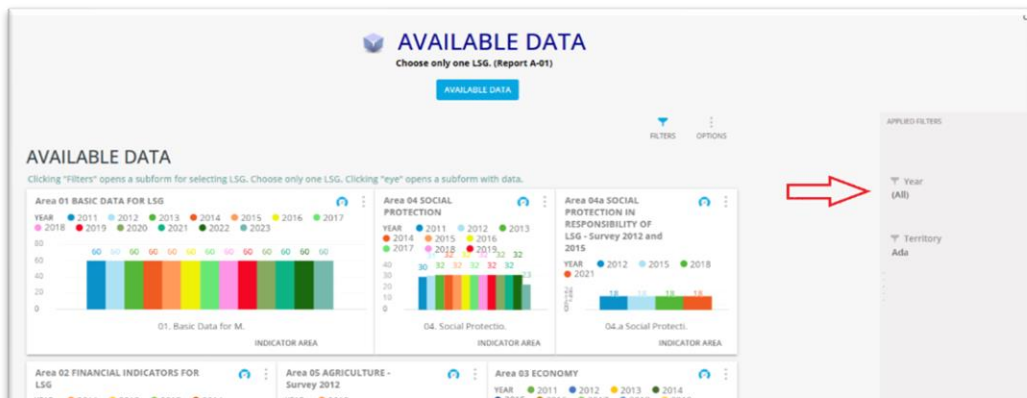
AVAILABLE DATA
Choose only one LSG. (Report A-01)

AVAILABLE DATA

FILTERS OPTIONS

AVAILABLE DATA

Clicking "Filters" opens a subform for selecting LSG. Choose only one LSG. Clicking "eye" opens a subform with data.

Area 01 BASIC DATA FOR LSG
YEAR 2011 2012 2013 2014 2015 2016 2017 2018 2019 2020 2021 2022 2023
80
60
40
20
0
60 60 60 60 60 60 60 60 60 60 60 60 60
01. Basic Data for M.
INDICATOR AREA

Area 04 SOCIAL PROTECTION
YEAR 2011 2012 2013 2014 2015 2016 2017 2018 2019
40
30
20
10
0
30 32 32 32 32 32 32 32 32 23
04. Social Protectio.
INDICATOR AREA

Area 04a SOCIAL PROTECTION IN RESPONSIBILITY OF LSG - Survey 2012 and 2015
YEAR 2012 2015 2018 2021
18 18 18 18
04.a Social Protecti.
INDICATOR AREA

APPLIED FILTERS
Year
(All)
Territory
Ada

Area 02 FINANCIAL INDICATORS FOR LSG

Area 05 AGRICULTURE - Survey 2012

Area 03 ECONOMY
YEAR 2011 2012 2013 2014